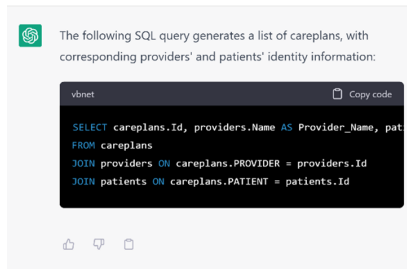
The following SQL query generates a list of careplans, with corresponding providers' and patients' identity information:

vbnet

Copy code

SELECT careplans.Id, providers.Name AS Provider_Name, pati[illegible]
FROM careplans
JOIN providers ON careplans.PROVIDER = providers.Id
JOIN patients ON careplans.PATIENT = patients.Id